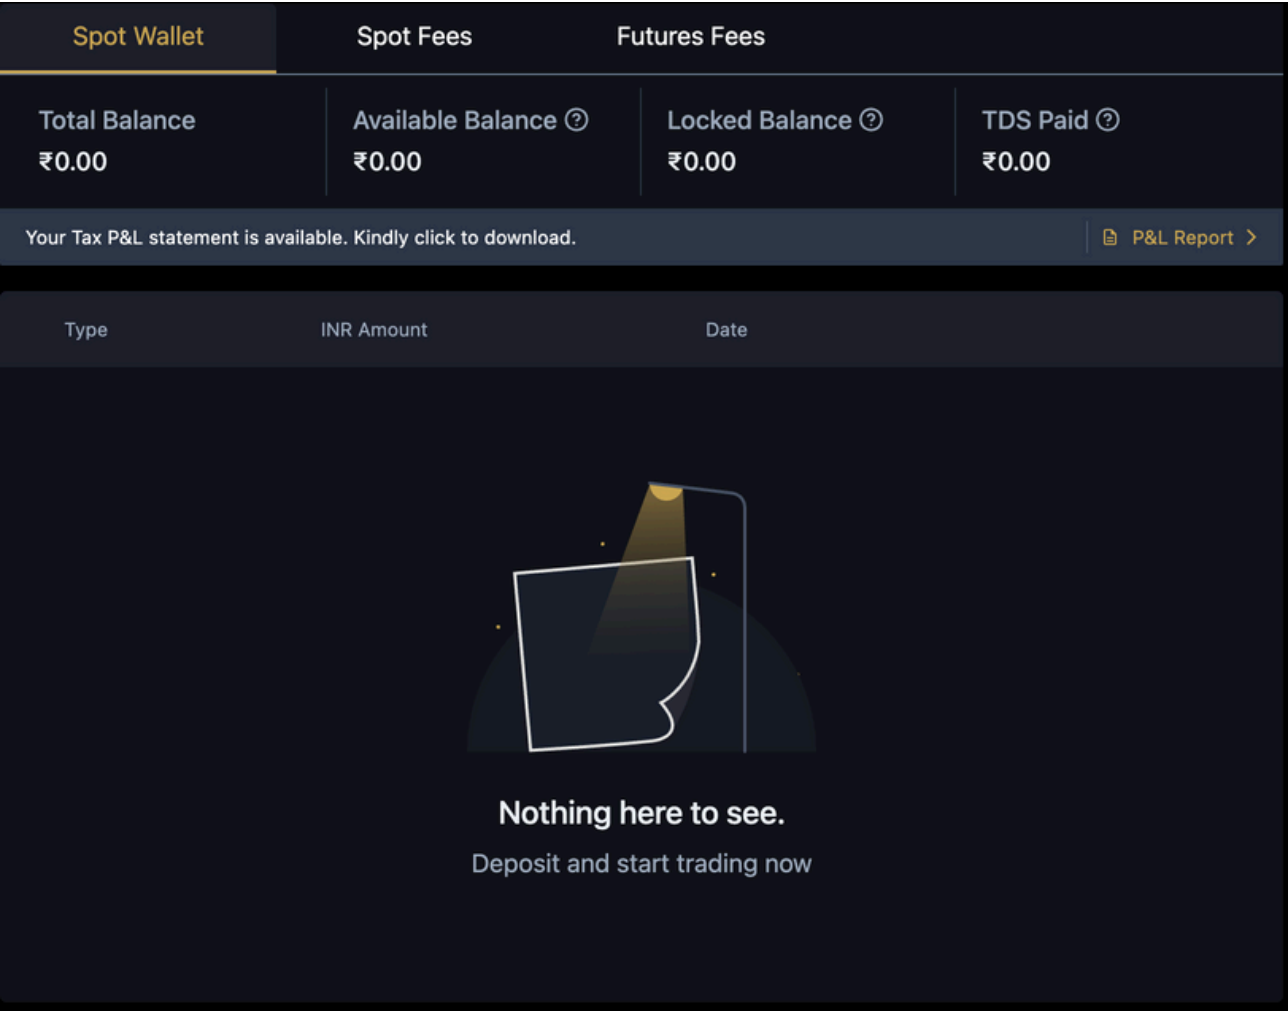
Spot Wallet Spot Fees Futures Fees

Total Balance
₹0.00

Available Balance ⓘ
₹0.00

Locked Balance ⓘ
₹0.00

TDS Paid ⓘ
₹0.00

Your Tax P&L statement is available. Kindly click to download.

P&L Report >

| Type | INR Amount | Date |
|---|---|---|

Nothing here to see.

Deposit and start trading now